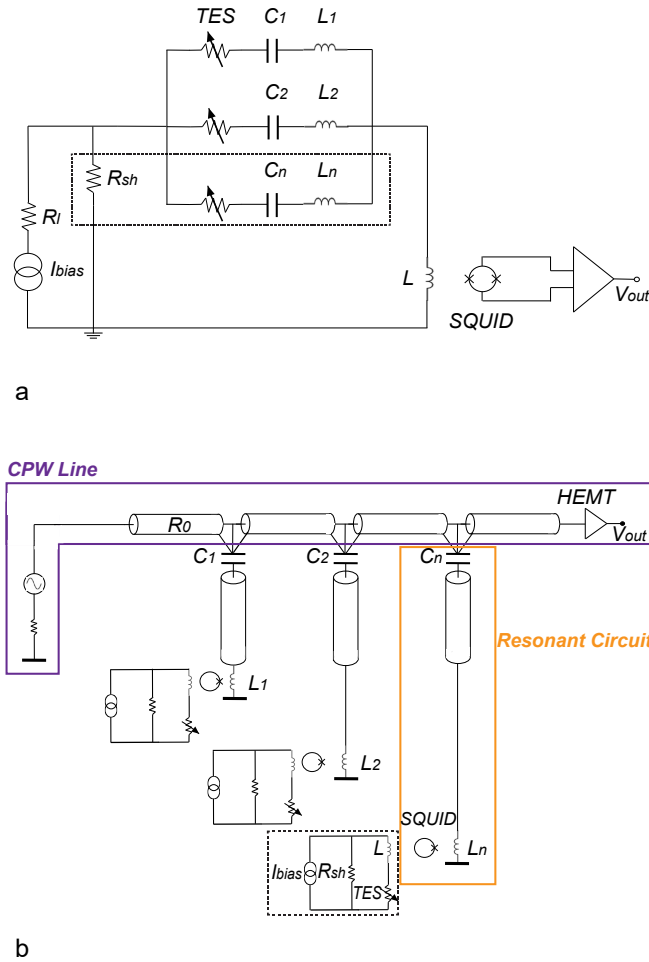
TES $C_1$ $L_1$

$C_2$ $L_2$

$R_{sh}$ $C_n$ $L_n$

$R_l$

$I_{bias}$

$L$

SQUID

$V_{out}$

a

CPW Line

HEMT

$R_0$

$V_{out}$

$C_1$ $C_2$ $C_n$

Resonant Circuit

$L_1$

$L_2$

SQUID

$L_n$

$I_{bias}$ $R_{sh}$ $L$

TES

b